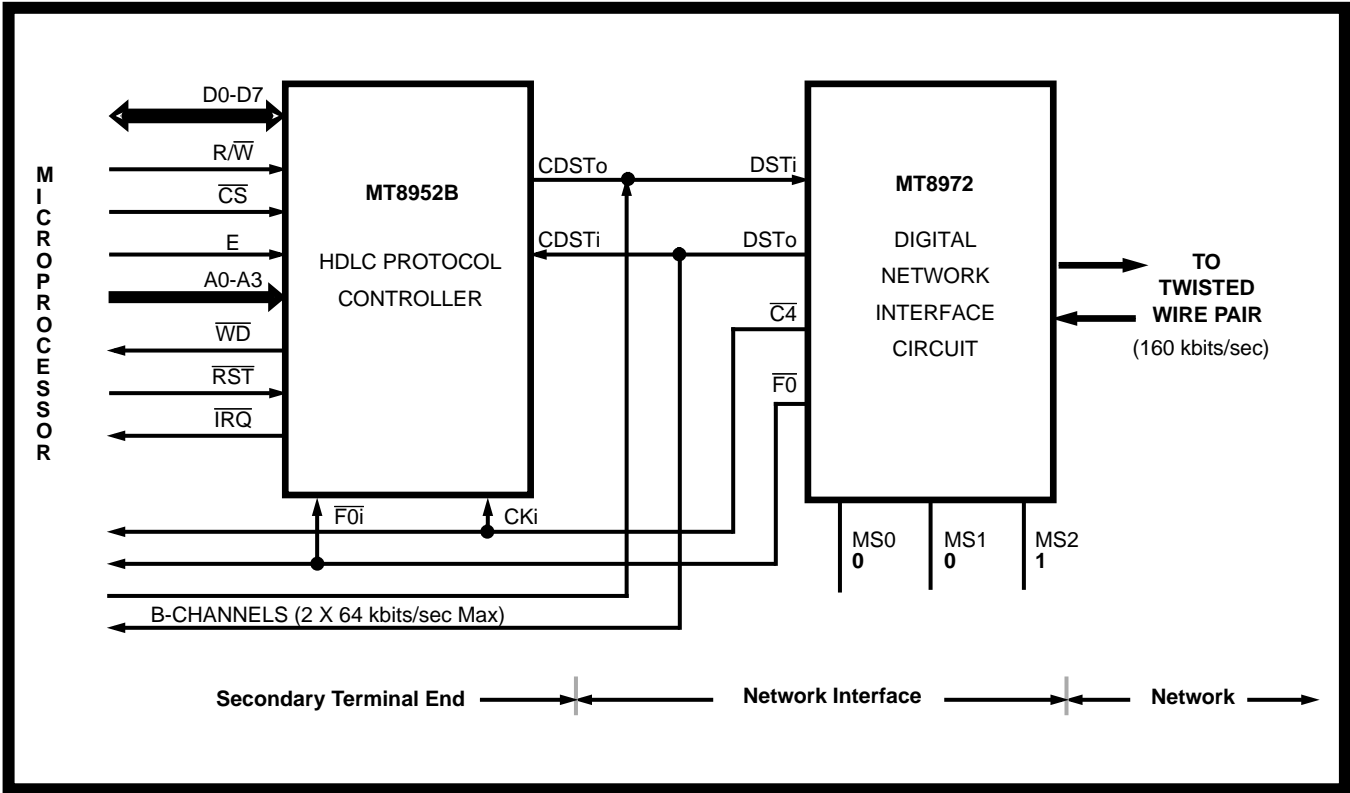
MICROPROCESSOR

D0-D7
R/$\overline{W}$
$\overline{CS}$
E
A0-A3
$\overline{WD}$
$\overline{RST}$
$\overline{IRQ}$

MT8952B

HDLC PROTOCOL CONTROLLER

CDSTo
CDSTi

DSTi
DSTo
$\overline{C4}$
$\overline{F0}$

MT8972

DIGITAL NETWORK INTERFACE CIRCUIT

TO TWISTED WIRE PAIR
(160 kbits/sec)

$\overline{F0i}$
CKi

MS0
0
MS1
0
MS2
1

B-CHANNELS (2 X 64 kbits/sec Max)

Secondary Terminal End
Network Interface
Network